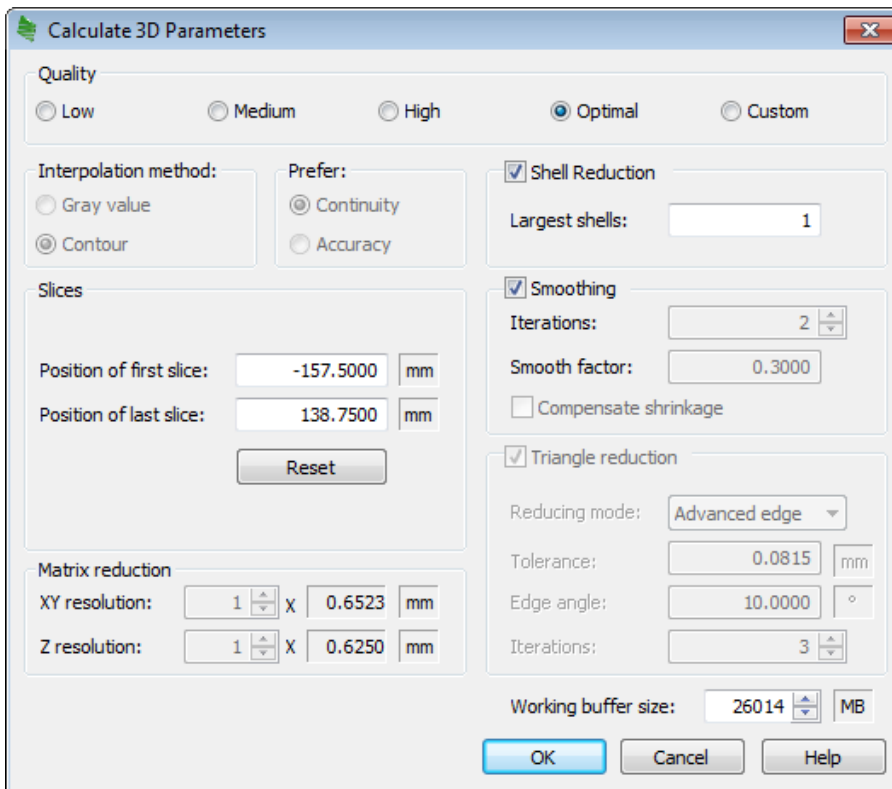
Calculate 3D Parameters

Quality
Low
Medium
High
Optimal
Custom

Interpolation method:
Gray value
Contour

Prefer:
Continuity
Accuracy

Shell Reduction
Largest shells: 1

Slices
Position of first slice: -157.5000 mm
Position of last slice: 138.7500 mm
Reset

Smoothing
Iterations: 2
Smooth factor: 0.3000
Compensate shrinkage

Triangle reduction
Reducing mode: Advanced edge
Tolerance: 0.0815 mm
Edge angle: 10.0000 °
Iterations: 3

Matrix reduction
XY resolution: 1 X 0.6523 mm
Z resolution: 1 X 0.6250 mm

Working buffer size: 26014 MB

OK
Cancel
Help